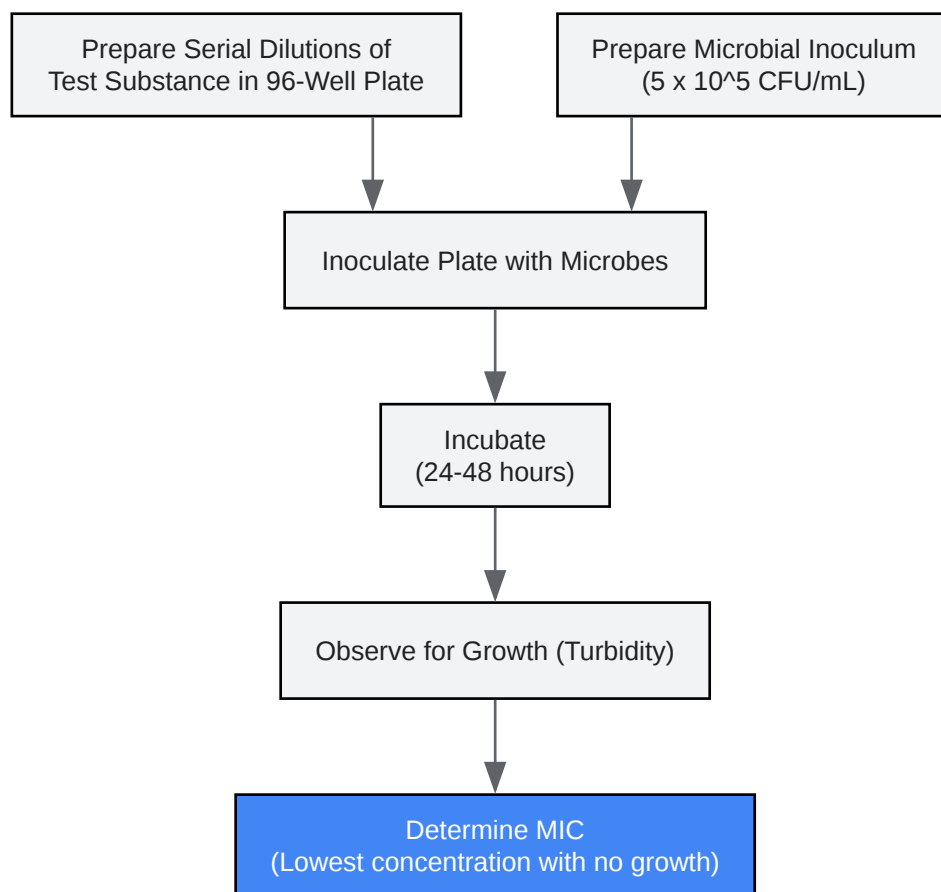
Prepare Serial Dilutions of Test Substance in 96-Well Plate

Prepare Microbial Inoculum (5 x 10^5 CFU/mL)

Inoculate Plate with Microbes

Incubate (24-48 hours)

Observe for Growth (Turbidity)

Determine MIC (Lowest concentration with no growth)